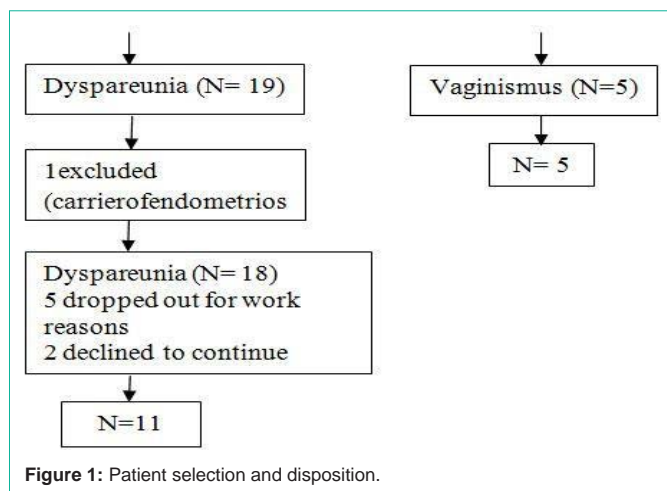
Dyspareunia (N= 19)

Vaginismus (N=5)

N= 5

1excluded (carrierofendometrios

Dyspareunia (N= 18)
5 dropped out for work reasons
2 declined to continue

N=11

**Figure 1:** Patient selection and disposition.